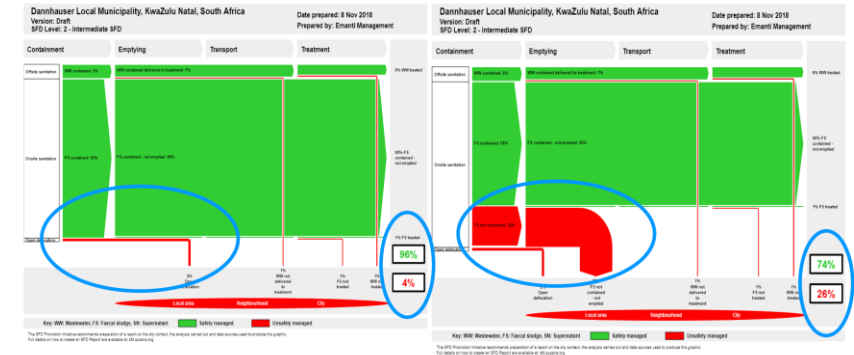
Dannhauser Local Municipality, KwaZulu Natal, South Africa
Version: Draft
SFD Level: 2 - Intermediate SFD

Date prepared: 8 Nov 2018
Prepared by: Emanti Management

Containment
Emptying
Transport
Treatment

Offsite sanitation
WW contained: 0%
WW contained delivered to treatment: 7%
0% WW treated

Onsite sanitation
FS contained: 90%
FS contained - not emptied: 90%
90% FS contained - not emptied

Open defecation
1% FS treated

2% Open defecation
1% WW not delivered to treatment
1% FS not treated
1% WW not treated

96%
4%

Local area
Neighbourhood
City

Key: WW: Wastewater, FS: Faecal sludge, SN: Supernatant
Safely managed
Unsafely managed

The SFD Promotion Initiative recommends preparation of a report on the city context, the analysis carried out and data sources used to produce this graphic.
Full details on how to create an SFD Report are available at: sfd.susana.org

Dannhauser Local Municipality, KwaZulu Natal, South Africa
Version: Draft
SFD Level: 2 - Intermediate SFD

Date prepared: 8 Nov 2018
Prepared by: Emanti Management

Containment
Emptying
Transport
Treatment

Offsite sanitation
WW contained: 0%
WW contained delivered to treatment: 7%
0% WW treated

Onsite sanitation
FS contained: 68%
FS contained - not emptied: 68%
68% FS contained - not emptied

FS not contained: 22%
1% FS treated

Open defecation
FS not contained - not emptied
1% WW not delivered to treatment
1% FS not treated
1% WW not treated

74%
26%

Local area
Neighbourhood
City

Key: WW: Wastewater, FS: Faecal sludge, SN: Supernatant
Safely managed
Unsafely managed

The SFD Promotion Initiative recommends preparation of a report on the city context, the analysis carried out and data sources used to produce this graphic.
Full details on how to create an SFD Report are available at: sfd.susana.org